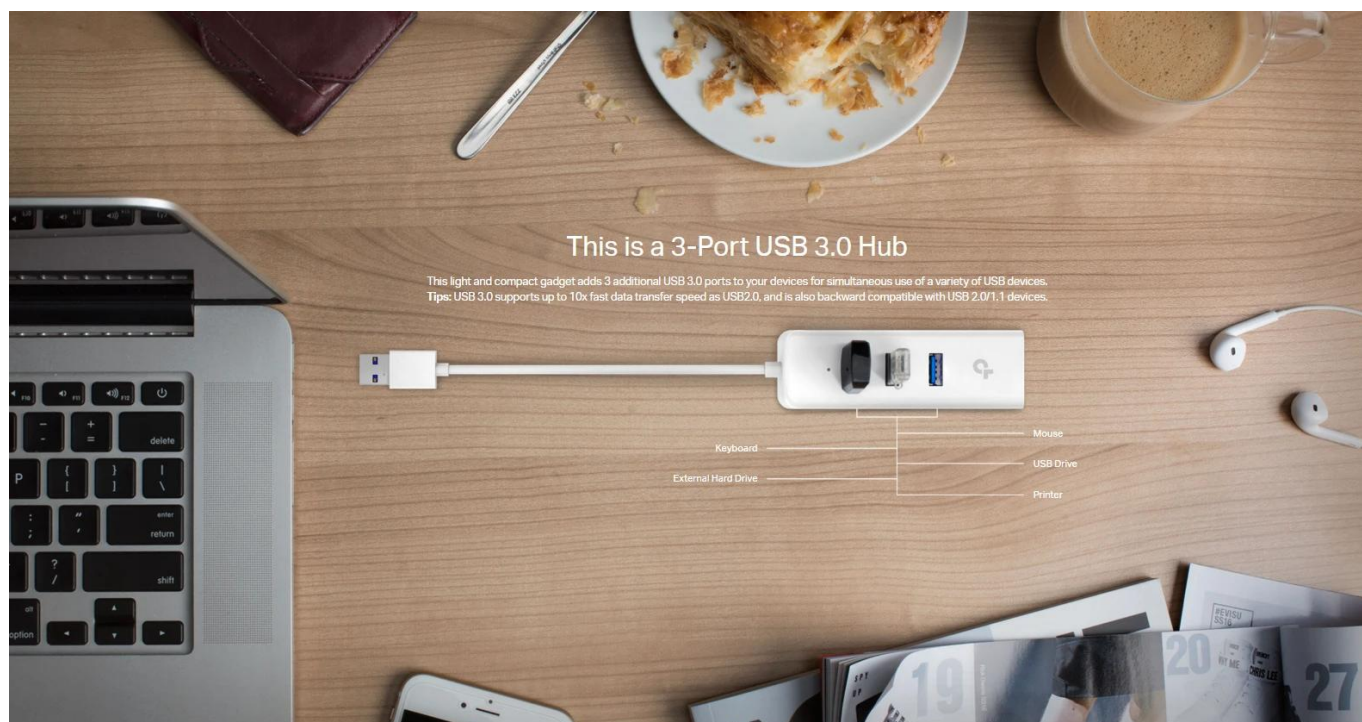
This is a 3-Port USB 3.0 Hub

This light and compact gadget adds 3 additional USB 3.0 ports to your devices for simultaneous use of a variety of USB devices.
**Tips:** USB 3.0 supports up to 10x fast data transfer speed as USB2.0, and is also backward compatible with USB 2.0/1.1 devices.

Keyboard
External Hard Drive
Mouse
USB Drive
Printer

F10 F11 F12
delete
P
return
enter
shift
alt
option

19
20
27